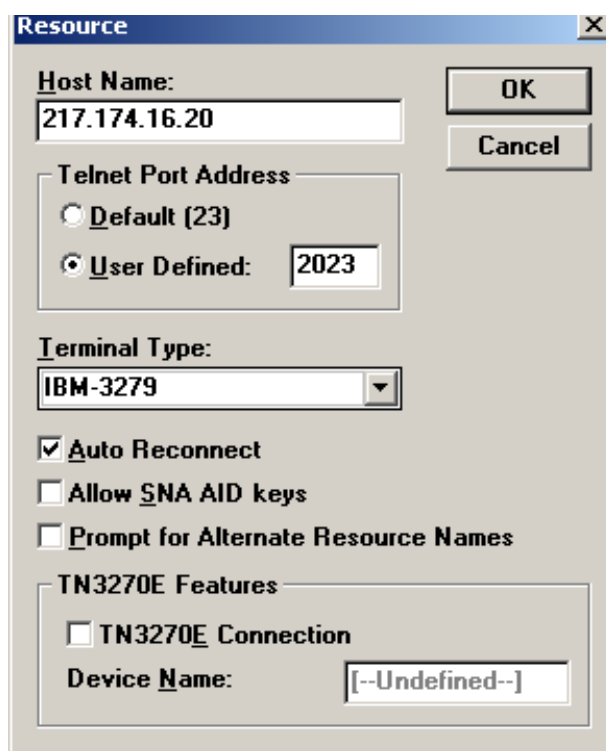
Resource
×

Host Name:
217.174.16.20

OK
Cancel

Telnet Port Address
Default (23)
User Defined: 2023

Terminal Type:
IBM-3279

Auto Reconnect
Allow SNA AID keys
Prompt for Alternate Resource Names

TN3270E Features
TN3270E Connection
Device Name: [--Undefined--]